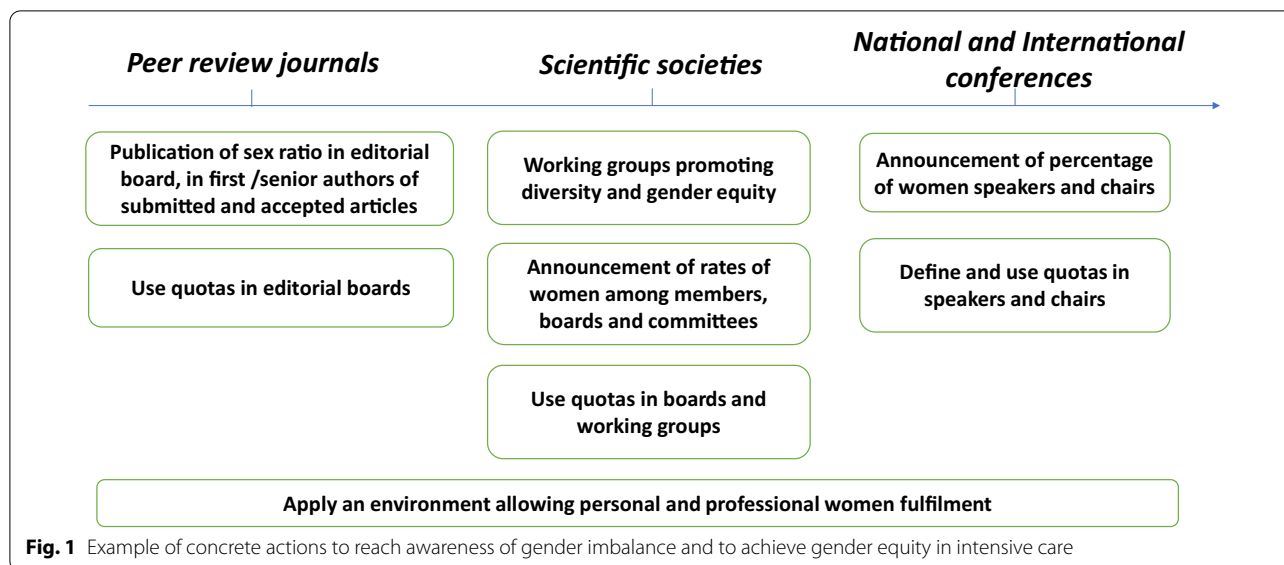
Peer review journals

Publication of sex ratio in editorial board, in first /senior authors of submitted and accepted articles

Use quotas in editorial boards

Scientific societies

Working groups promoting diversity and gender equity

Announcement of rates of women among members, boards and committees

Use quotas in boards and working groups

National and International conferences

Announcement of percentage of women speakers and chairs

Define and use quotas in speakers and chairs

Apply an environment allowing personal and professional women fulfilment

Fig. 1 Example of concrete actions to reach awareness of gender imbalance and to achieve gender equity in intensive care